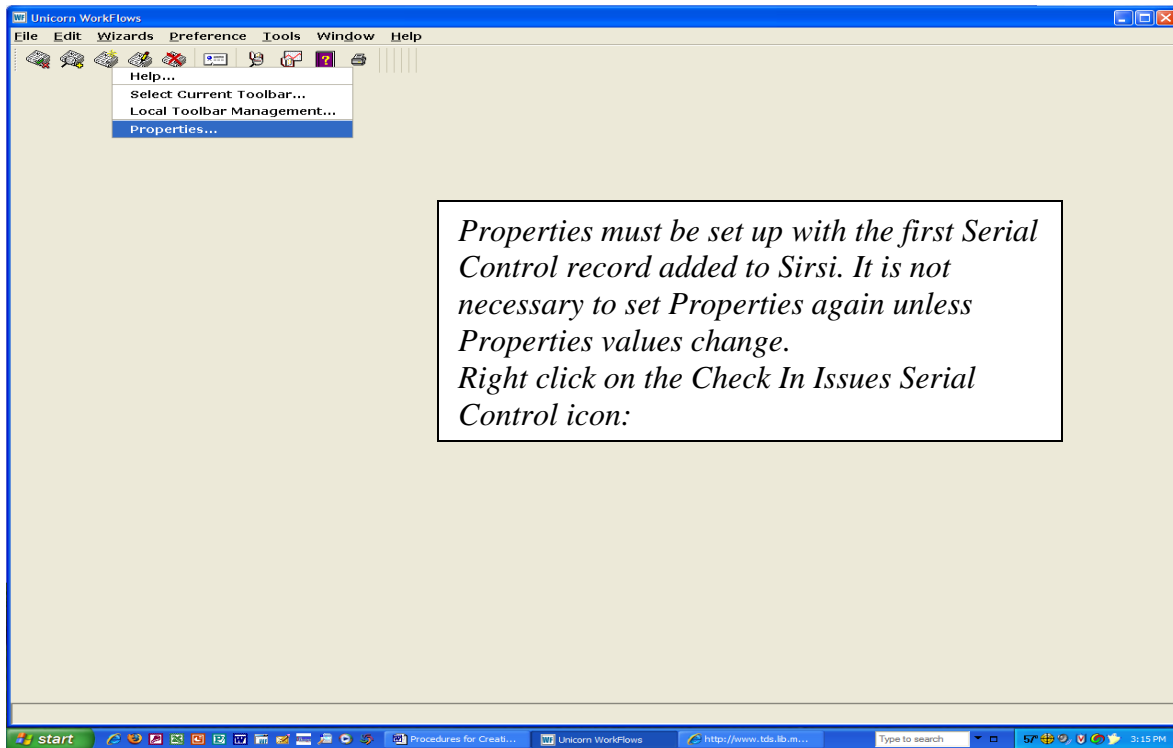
Unicorn WorkFlows

File Edit Wizards Preference Tools Window Help

Help...
Select Current Toolbar...
Local Toolbar Management...
Properties...

Properties must be set up with the first Serial Control record added to Sirsi. It is not necessary to set Properties again unless Properties values change.
Right click on the Check In Issues Serial Control icon:

start
Procedures for Creati...
Unicorn WorkFlows
http://www.tds.lib.m...
Type to search
57°
3:15 PM